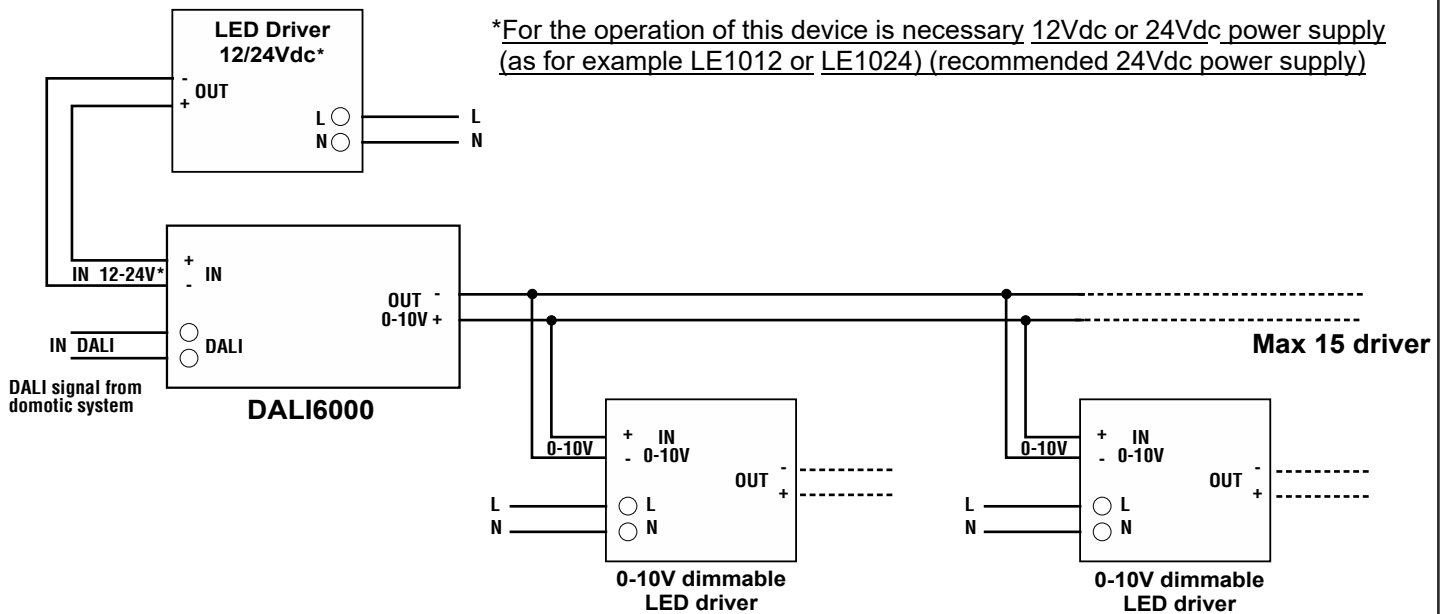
LED Driver 12/24Vdc*

- OUT +

L N

L N

*For the operation of this device is necessary 12Vdc or 24Vdc power supply (as for example LE1012 or LE1024) (recommended 24Vdc power supply)

IN 12-24V*

+ IN -

IN DALI

DALI

DALI signal from domotic system

DALI6000

OUT - 0-10V +

Max 15 driver

0-10V

+ IN - 0-10V

OUT - +

L N

L N

0-10V dimmable LED driver

0-10V

+ IN - 0-10V

OUT - +

L N

L N

0-10V dimmable LED driver